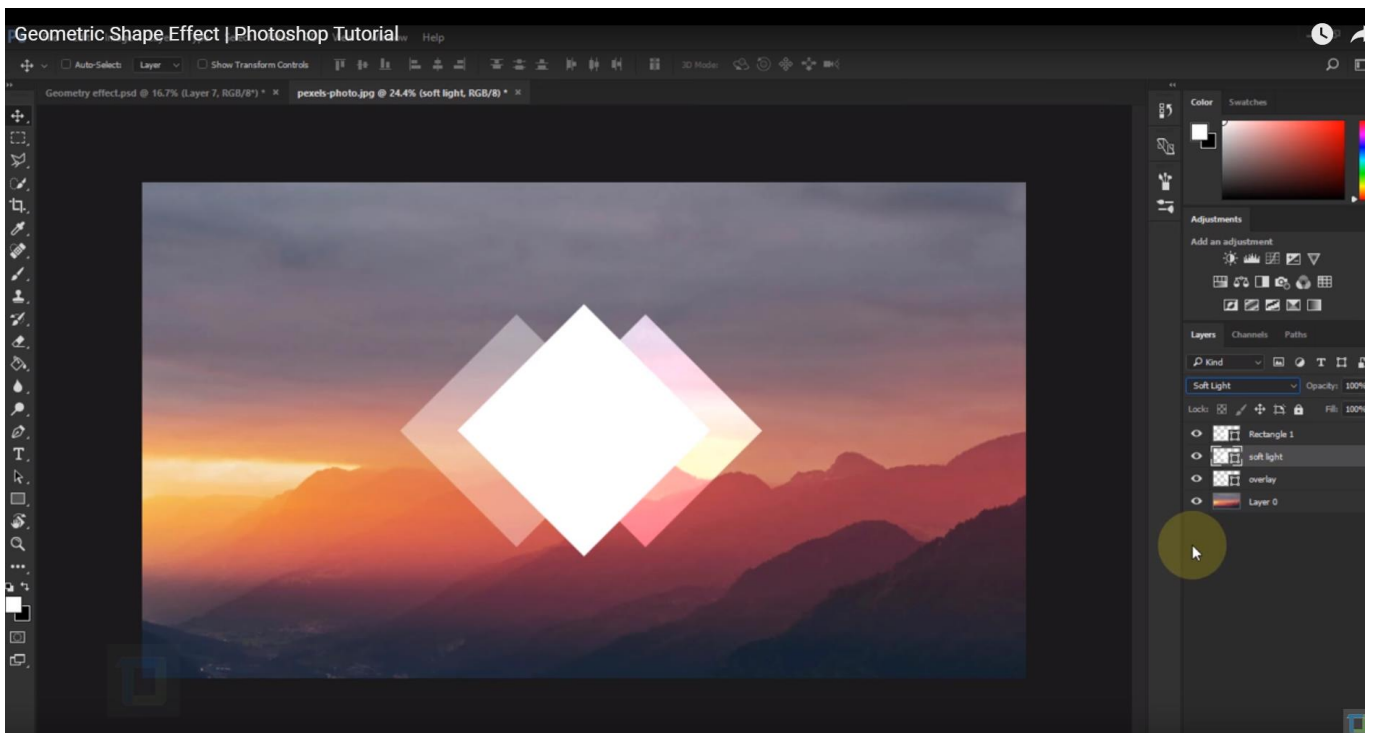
Geometric Shape Effect | Photoshop Tutorial
Help

Auto-Select: Layer
Show Transform Controls
3D Mode:

Geometry effect.psd @ 16.7% (Layer 7, RGB/8*) * ×
pexels-photo.jpg @ 24.4% (soft light, RGB/8) * ×

Color Swatches

Adjustments
Add an adjustment

Layers Channels Paths
Kind
Soft Light
Opacity: 100%
Lock:
Fill: 100%
Rectangle 1
soft light
overlay
Layer 0